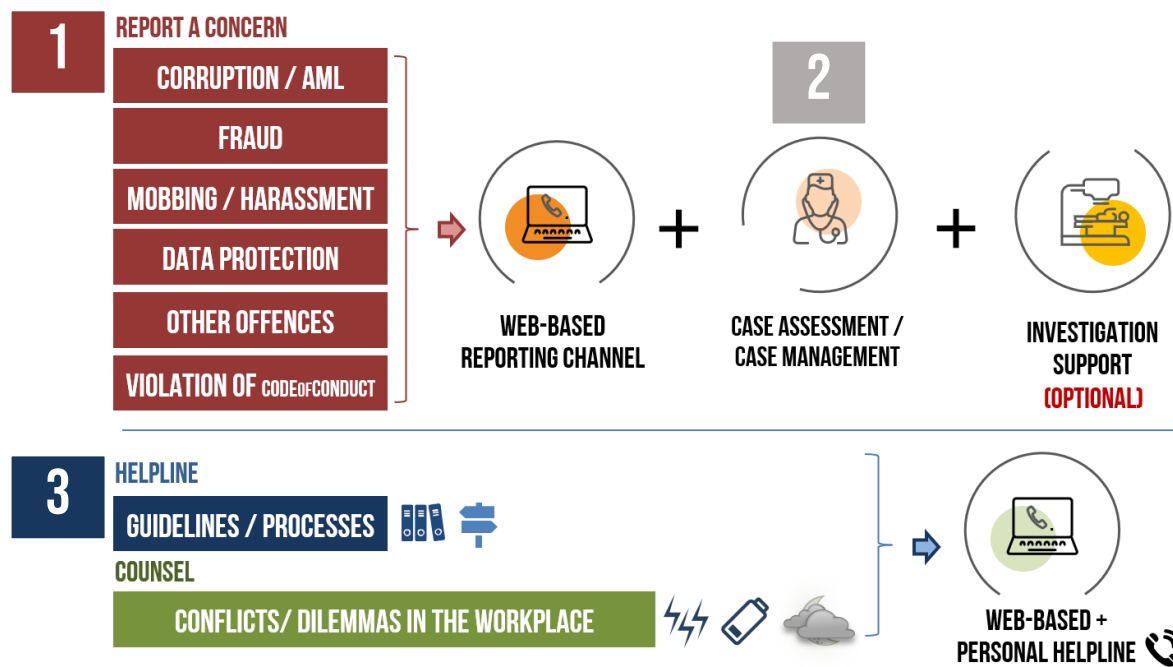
1

REPORT A CONCERN

CORRUPTION / AML

FRAUD

MOBBING / HARASSMENT

DATA PROTECTION

OTHER OFFENCES

VIOLATION OF CODEOFCONDUCT

2

WEB-BASED REPORTING CHANNEL

+

CASE ASSESSMENT / CASE MANAGEMENT

+

INVESTIGATION SUPPORT (OPTIONAL)

3

HELPLINE

GUIDELINES / PROCESSES

COUNSEL

CONFLICTS/ DILEMMAS IN THE WORKPLACE

WEB-BASED + PERSONAL HELPLINE